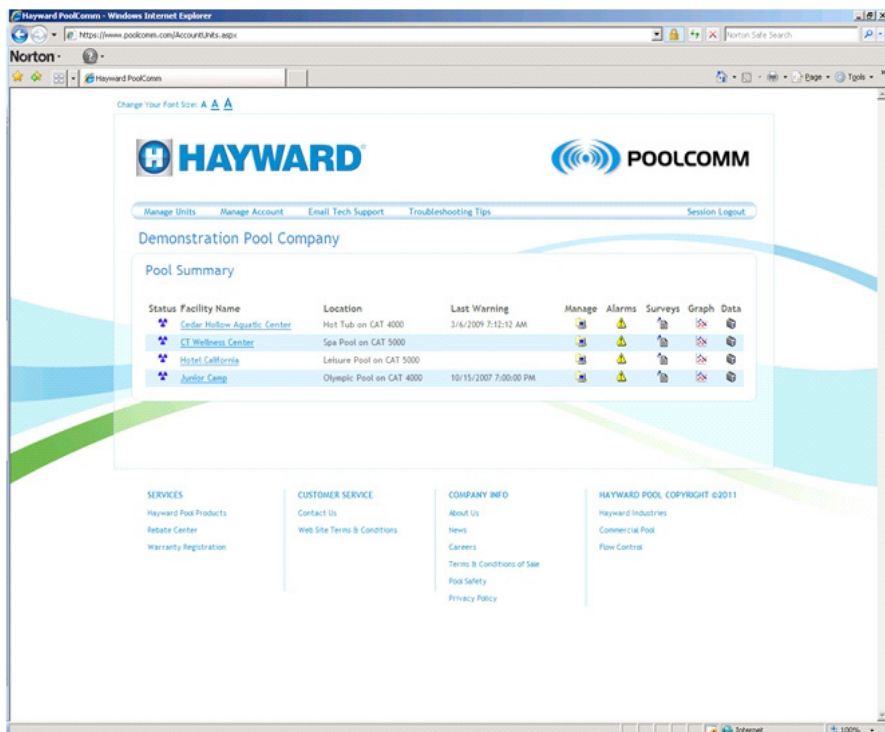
Hayward PoolComm - Windows Internet Explorer

https://www.poolcomm.com/AccountUnits.aspx

Norton Safe Search

Norton

Hayward PoolComm

Page Tools

Change Your Font Size: A A A

HAYWARD

POOLCOMM

Manage Units Manage Account Email Tech Support Troubleshooting Tips Session Logout

Demonstration Pool Company

Pool Summary

| Status | Facility Name | Location | Last Warning | Manage | Alarms | Surveys | Graph | Data |
|---|---|---|---|---|---|---|---|---|
| | Cedar Hollow Aquatic Center | Hot Tub on CAT 4000 | 3/6/2009 7:12:12 AM | | | | | |
| | CT Wellness Center | Spa Pool on CAT 5000 | | | | | | |
| | Hotel California | Leisure Pool on CAT 5000 | | | | | | |
| | Junior Camp | Olympic Pool on CAT 4000 | 10/15/2007 7:00:00 PM | | | | | |

SERVICES
Hayward Pool Products
Rebate Center
Warranty Registration

CUSTOMER SERVICE
Contact Us
Web Site Terms & Conditions

COMPANY INFO
About Us
News
Careers
Terms & Conditions of Sale
Pool Safety
Privacy Policy

HAYWARD POOL COPYRIGHT ©2011
Hayward Industries
Commercial Pool
Flow Control

Internet 100%